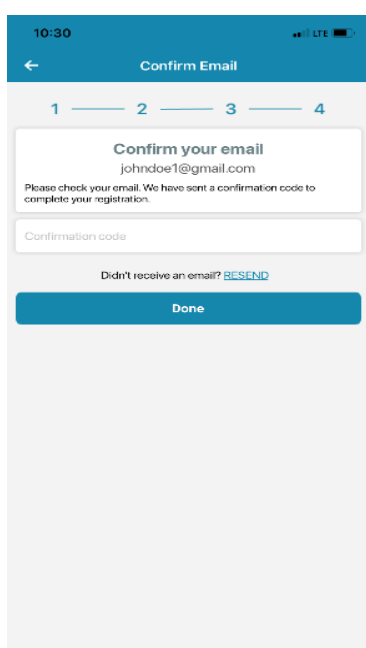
10:30
LTE

Confirm Email

1 2 3 4

Confirm your email
johndoe1@gmail.com
Please check your email. We have sent a confirmation code to complete your registration.

Confirmation code

Didn't receive an email? RESEND

Done